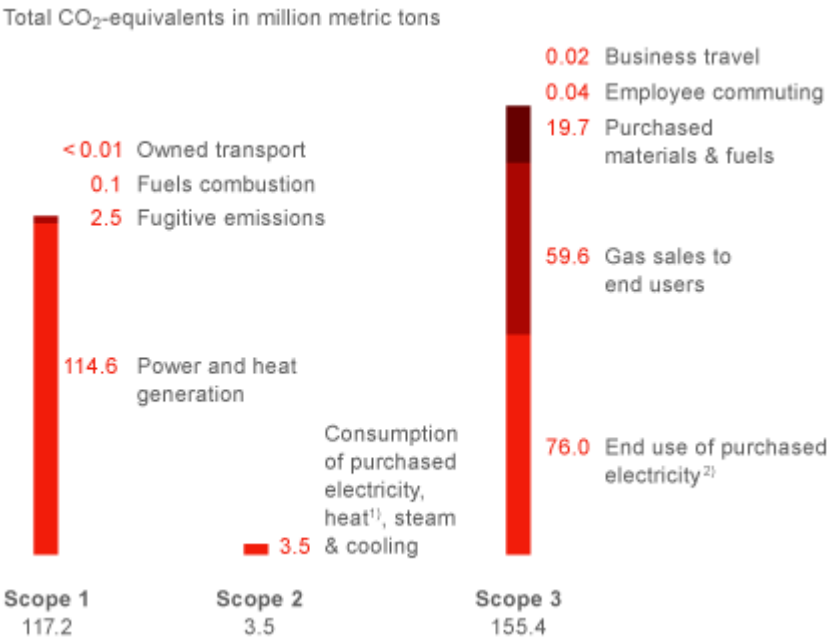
Total $CO_2$-equivalents in million metric tons

<0.01 Owned transport
0.1 Fuels combustion
2.5 Fugitive emissions

114.6 Power and heat generation

Consumption of purchased electricity, heat$^{1)}$, steam & cooling
3.5

0.02 Business travel
0.04 Employee commuting
19.7 Purchased materials & fuels

59.6 Gas sales to end users

76.0 End use of purchased electricity$^{2)}$

Scope 1
117.2

Scope 2
3.5

Scope 3
155.4